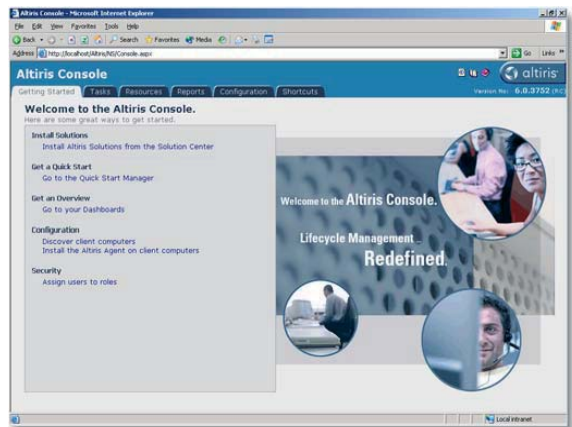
Altiris Console - Microsoft Internet Explorer

File Edit View Favorites Tools Help

Back Search Favorites Media

Address http://localhost/Altiris/NS/Console.aspx

Go Links »

Altiris Console

altiris

Version No: 6.0.3752 (RC)

Getting Started Tasks Resources Reports Configuration Shortcuts

Welcome to the Altiris Console.

Here are some great ways to get started.

Install Solutions
Install Altiris Solutions from the Solution Center

Get a Quick Start
Go to the Quick Start Manager

Get an Overview
Go to your Dashboards

Configuration
Discover client computers
Install the Altiris Agent on client computers

Security
Assign users to roles

Welcome to the Altiris Console.

Lifecycle Management
Redefined.

Local intranet